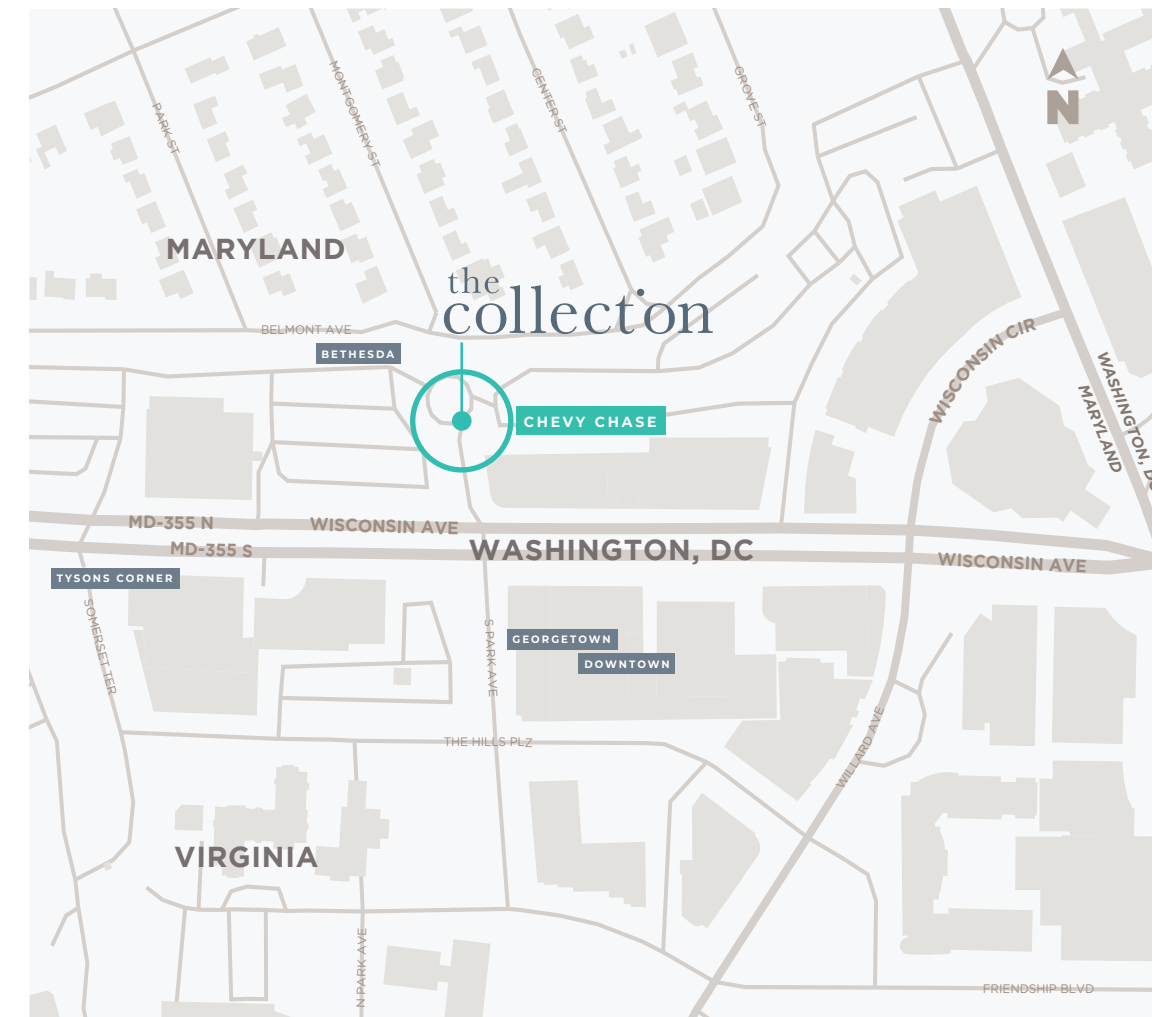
N

PARK ST

MONTGOMERY ST

CENTER ST

GROVE ST

MARYLAND

the
collecton

BELMONT AVE

BETHESDA

CHEVY CHASE

WISCONSIN CIR

WASHINGTON, DC

MARYLAND

MD-355 N

WISCONSIN AVE

MD-355 S

WASHINGTON, DC

WISCONSIN AVE

TYSONS CORNER

SOMERSET TER

S PARK AVE

GEORGETOWN

DOWNTOWN

WILLARD AVE

THE HILLS PLZ

VIRGINIA

N PARK AVE

FRIENDSHIP BLVD